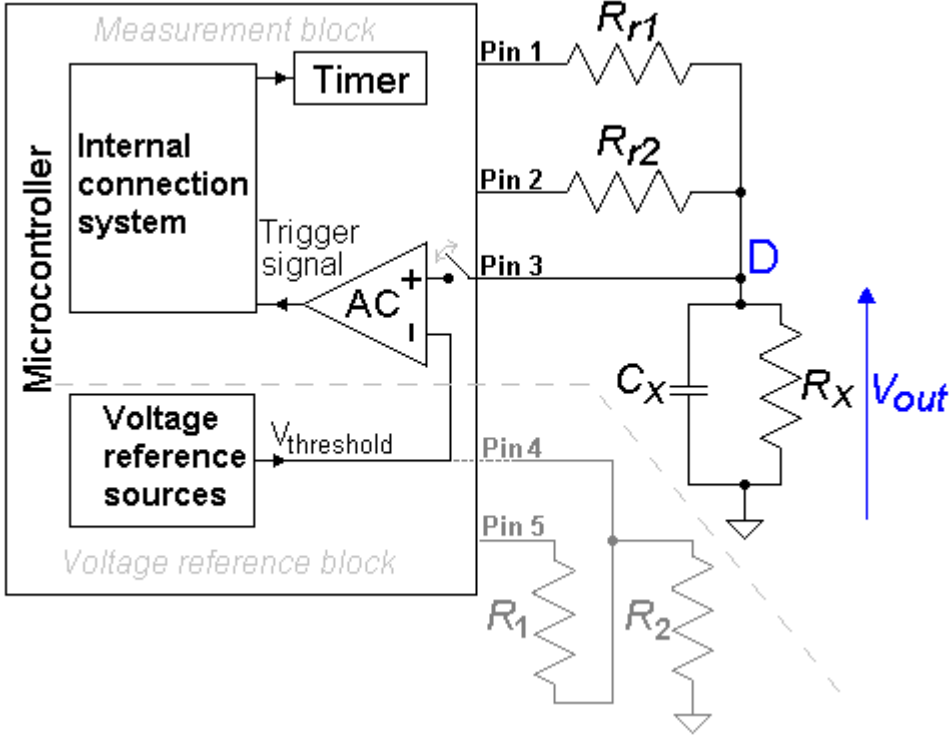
Measurement block

Timer

Internal connection system

Microcontroller

Trigger signal

AC

+

-

Voltage reference sources

$V_{threshold}$

Voltage reference block

Pin 1

Pin 2

Pin 3

Pin 4

Pin 5

$R_{r1}$

$R_{r2}$

D

$C_X$

$R_X$

$V_{out}$

$R_1$

$R_2$